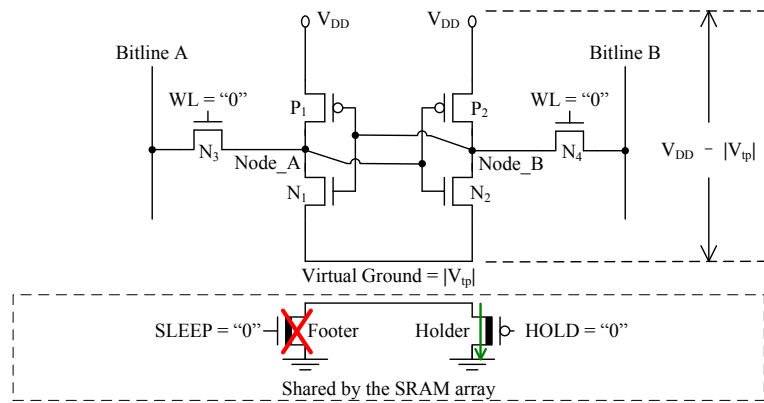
$V_{DD}$
$V_{DD}$
Bitline A
Bitline B
WL = “0”
WL = “0”
$P_1$
$P_2$
$N_3$
$N_4$
Node_A
Node_B
$V_{DD}$ – $|V_{tp}|$
$N_1$
$N_2$
Virtual Ground = $|V_{tp}|$
SLEEP = “0”
Footer
Holder
HOLD = “0”
Shared by the SRAM array